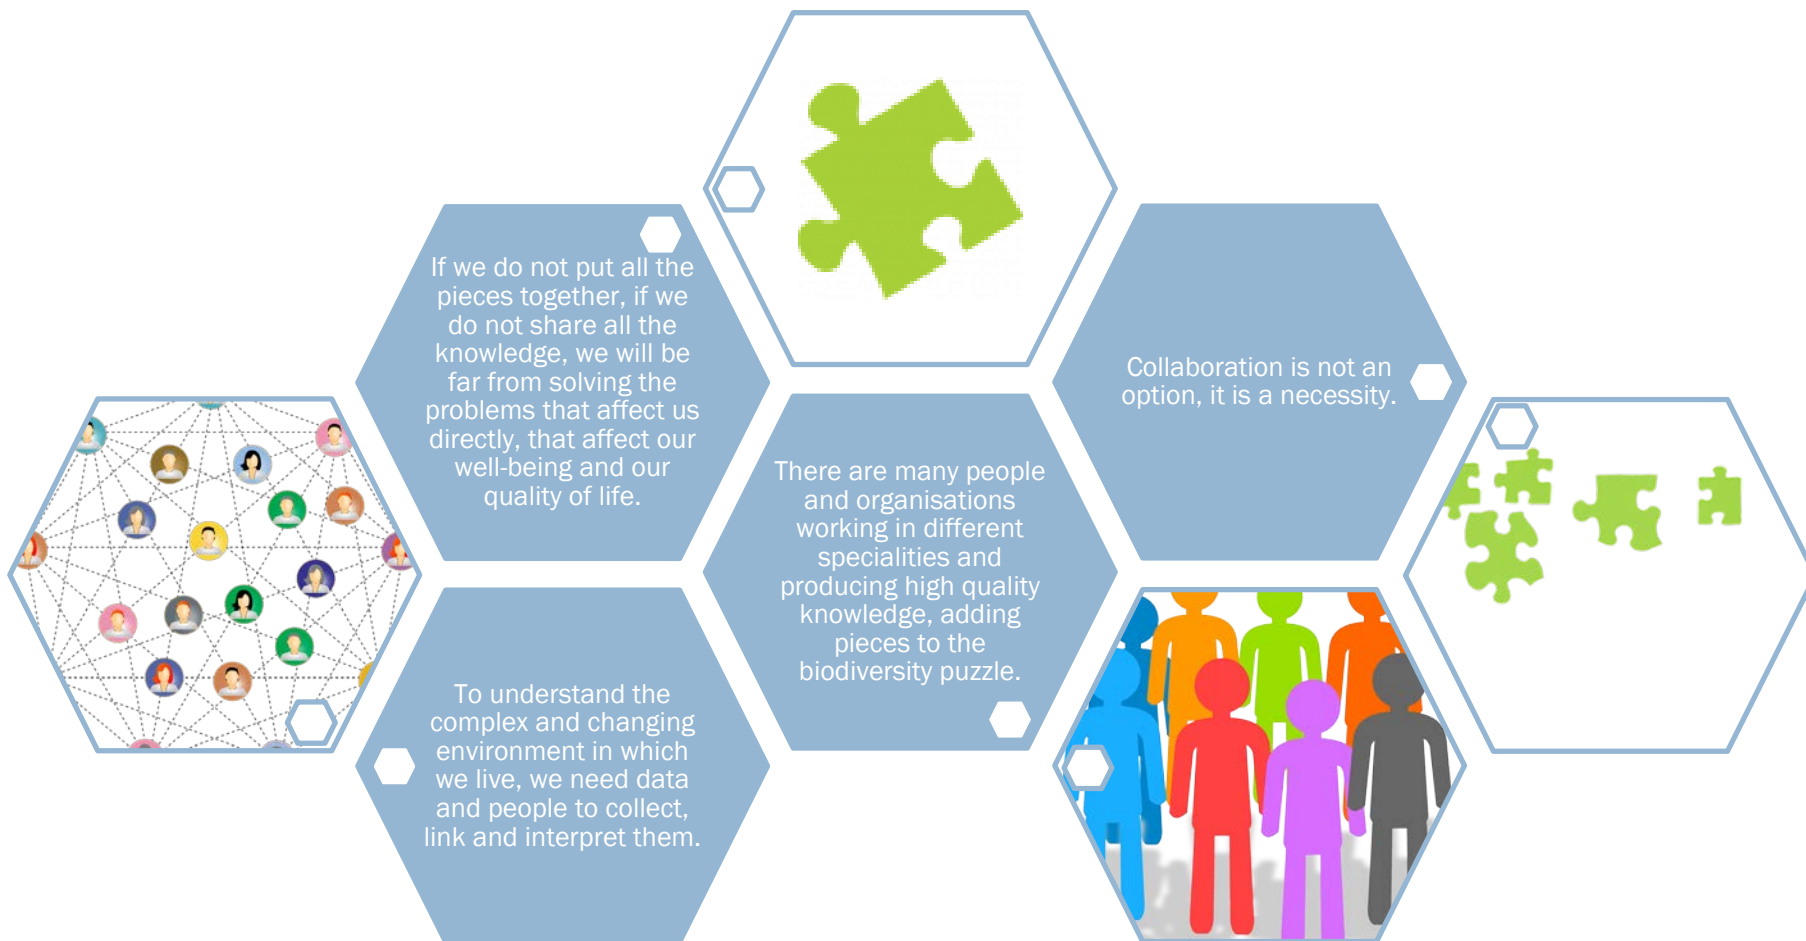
If we do not put all the pieces together, if we do not share all the knowledge, we will be far from solving the problems that affect us directly, that affect our well-being and our quality of life.

To understand the complex and changing environment in which we live, we need data and people to collect, link and interpret them.

There are many people and organisations working in different specialities and producing high quality knowledge, adding pieces to the biodiversity puzzle.

Collaboration is not an option, it is a necessity.